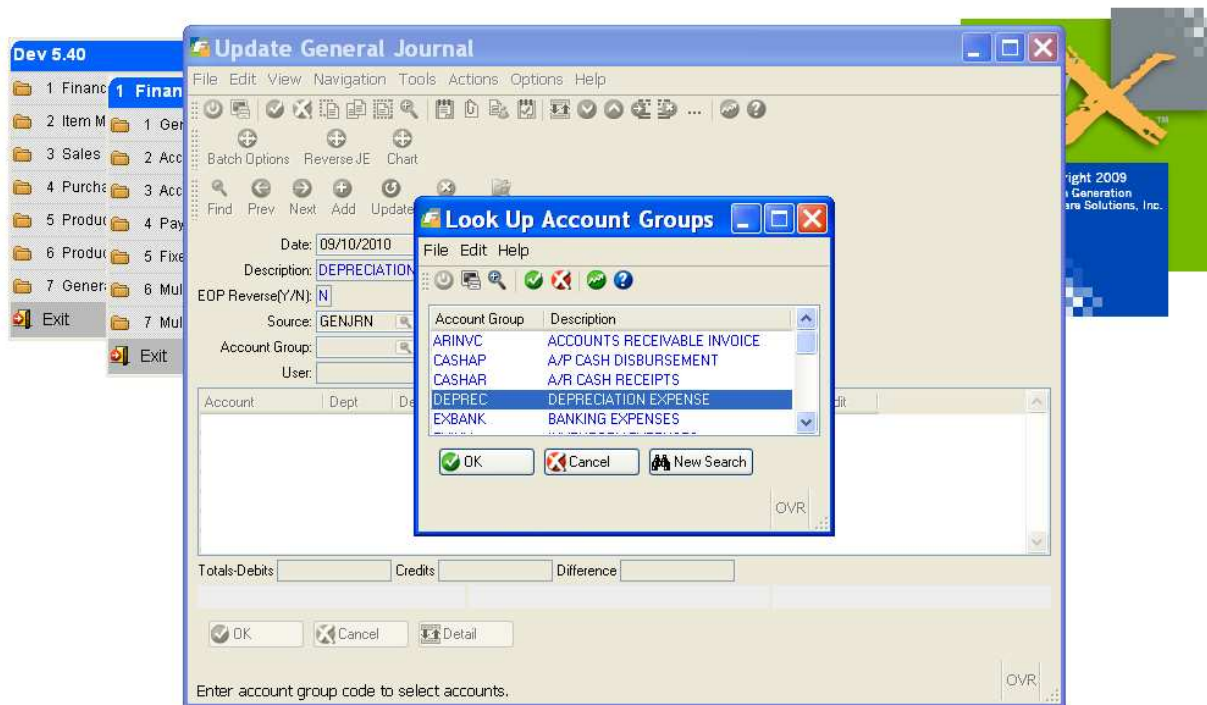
Dev 5.40
1 Financ
2 Item M
3 Sales
4 Purcha
5 Produc
6 Produc
7 Genera
Exit

1 Finan
1 Ger
2 Acc
3 Acc
4 Pay
5 Fixe
6 Mul
7 Mul
Exit

ight 2009
Generation
are Solutions, Inc.
TM

Update General Journal
File Edit View Navigation Tools Actions Options Help
...
Batch Options Reverse JE Chart
Find Prev Next Add Update
Date: 09/10/2010
Description: DEPRECIATION
EOP Reverse(Y/N): N
Source: GENJRN
Account Group:
User:
| Account | Dept | De | | dit |
|---|---|---|---|---|
Totals-Debits Credits Difference
OK Cancel Detail
Enter account group code to select accounts.
OVR

Look Up Account Groups
File Edit Help
| Account Group | Description |
|---|---|
| ARINVC | ACCOUNTS RECEIVABLE INVOICE |
| CASHAP | A/P CASH DISBURSEMENT |
| CASHAR | A/R CASH RECEIPTS |
| DEPREC | DEPRECIATION EXPENSE |
| EXBANK | BANKING EXPENSES |
OK Cancel New Search
OVR